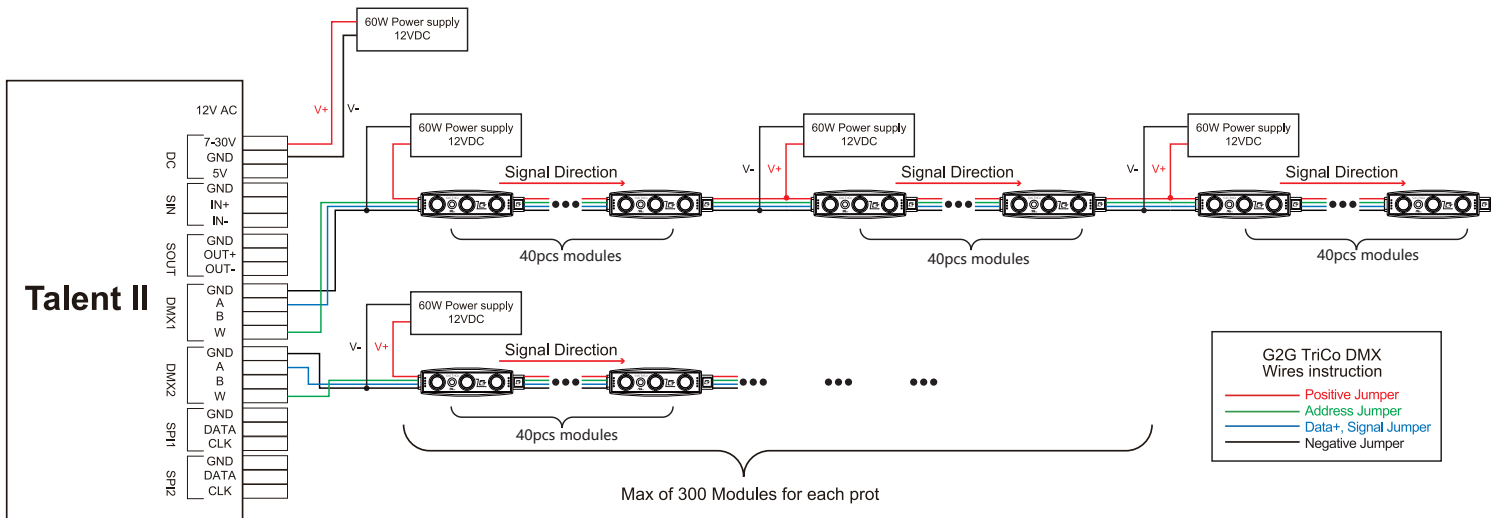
60W Power supply
12VDC

V+
V-

12V AC

DC
7-30V
GND
5V

SIN
GND
IN+
IN-

SOUT
GND
OUT+
OUT-

Talent II

DMX1
GND
A
B
W

DMX2
GND
A
B
W

SPI1
GND
DATA
CLK

SPI2
GND
DATA
CLK

60W Power supply
12VDC

V-
V+

Signal Direction

40pcs modules

60W Power supply
12VDC

V-
V+

Signal Direction

40pcs modules

60W Power supply
12VDC

V-
V+

Signal Direction

40pcs modules

60W Power supply
12VDC

V-
V+

Signal Direction

40pcs modules

Max of 300 Modules for each prot

G2G TriCo DMX
Wires instruction
Positive Jumper
Address Jumper
Data+, Signal Jumper
Negative Jumper